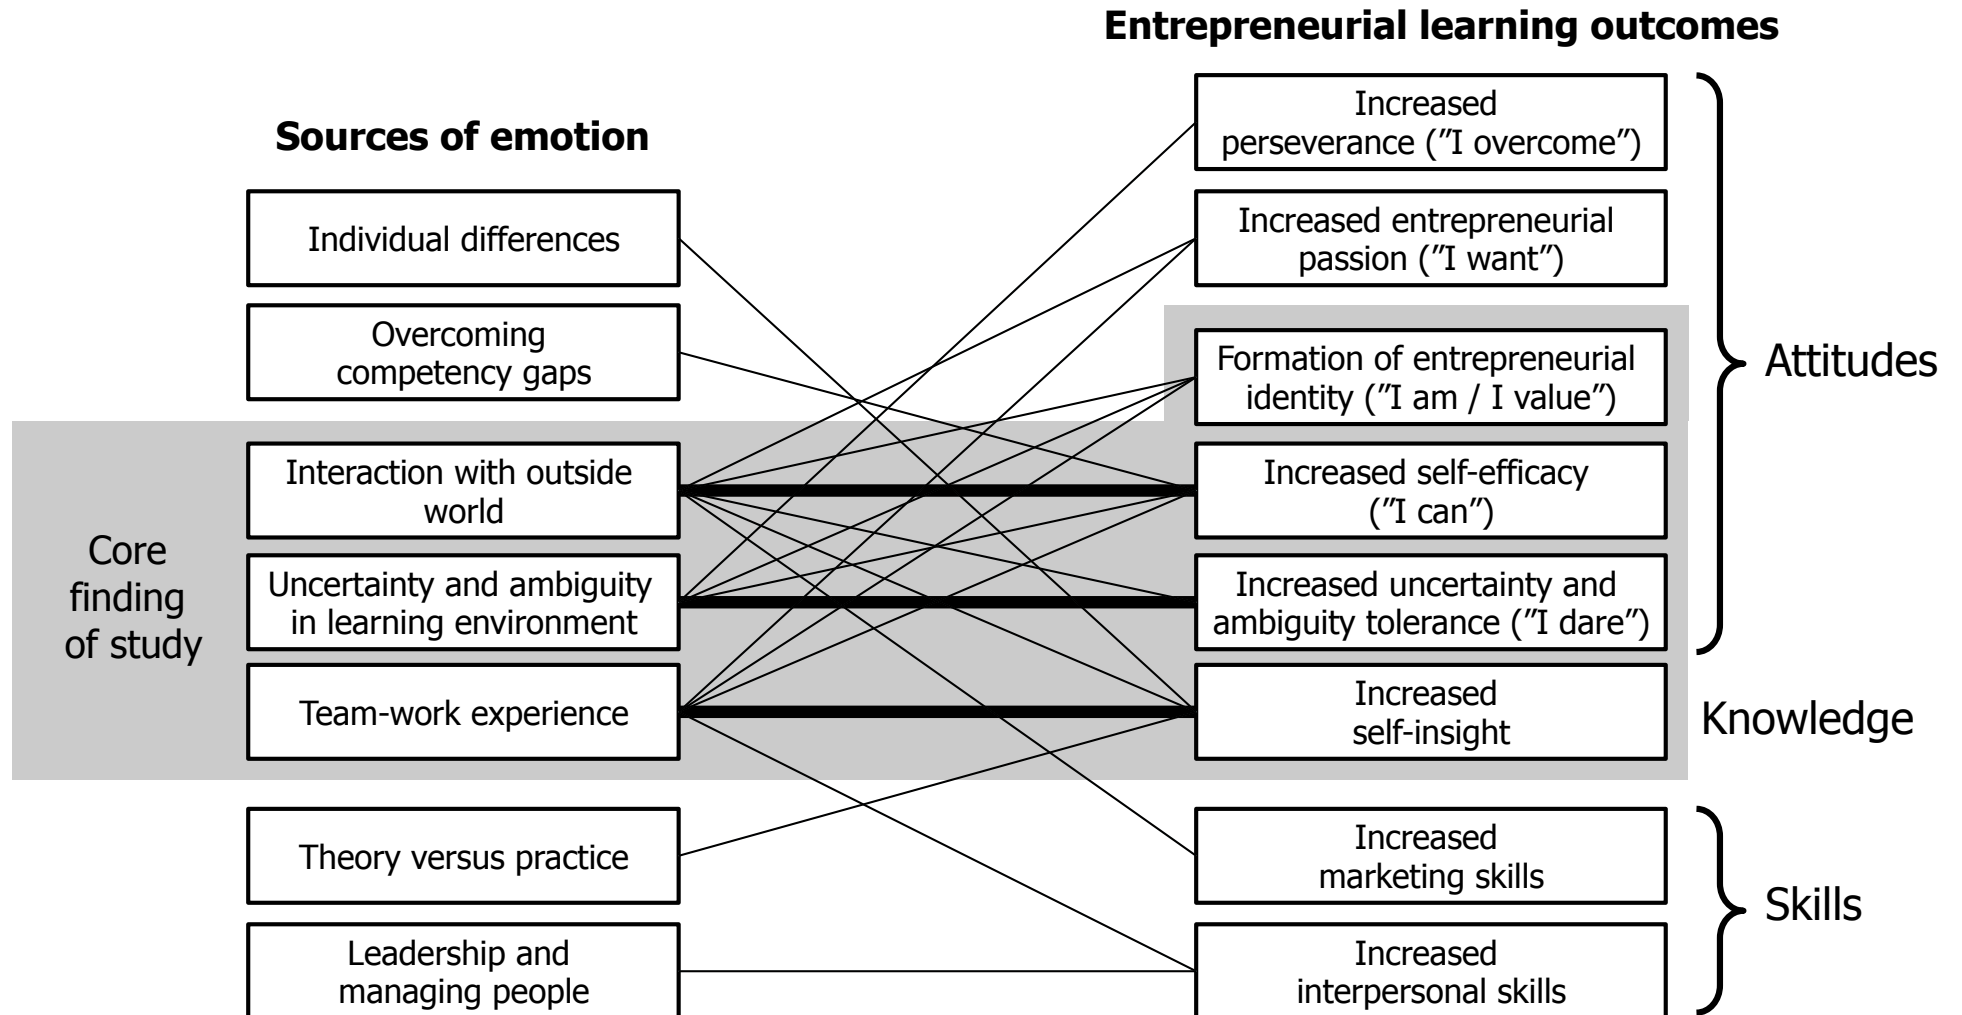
Entrepreneurial learning outcomes

Sources of emotion

Individual differences

Overcoming competency gaps

Core finding of study

Interaction with outside world

Uncertainty and ambiguity in learning environment

Team-work experience

Theory versus practice

Leadership and managing people

Increased perseverance (”I overcome”)

Increased entrepreneurial passion (”I want”)

Formation of entrepreneurial identity (”I am / I value”)

Increased self-efficacy (”I can”)

Increased uncertainty and ambiguity tolerance (”I dare”)

Increased self-insight

Increased marketing skills

Increased interpersonal skills

Attitudes

Knowledge

Skills